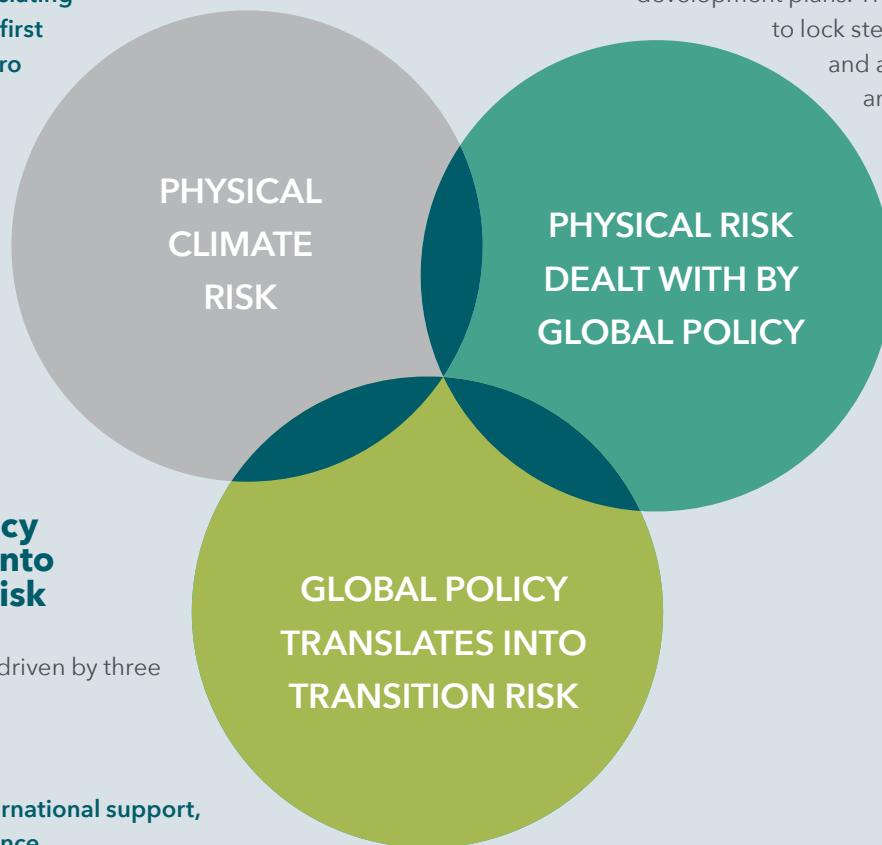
uding
first
ro

development plans.
to lock ste
and a
an

PHYSICAL CLIMATE RISK

PHYSICAL RISK DEALT WITH BY GLOBAL POLICY

GLOBAL POLICY TRANSLATES INTO TRANSITION RISK

cy
nto
isk

driven by three

rnational support,
nce